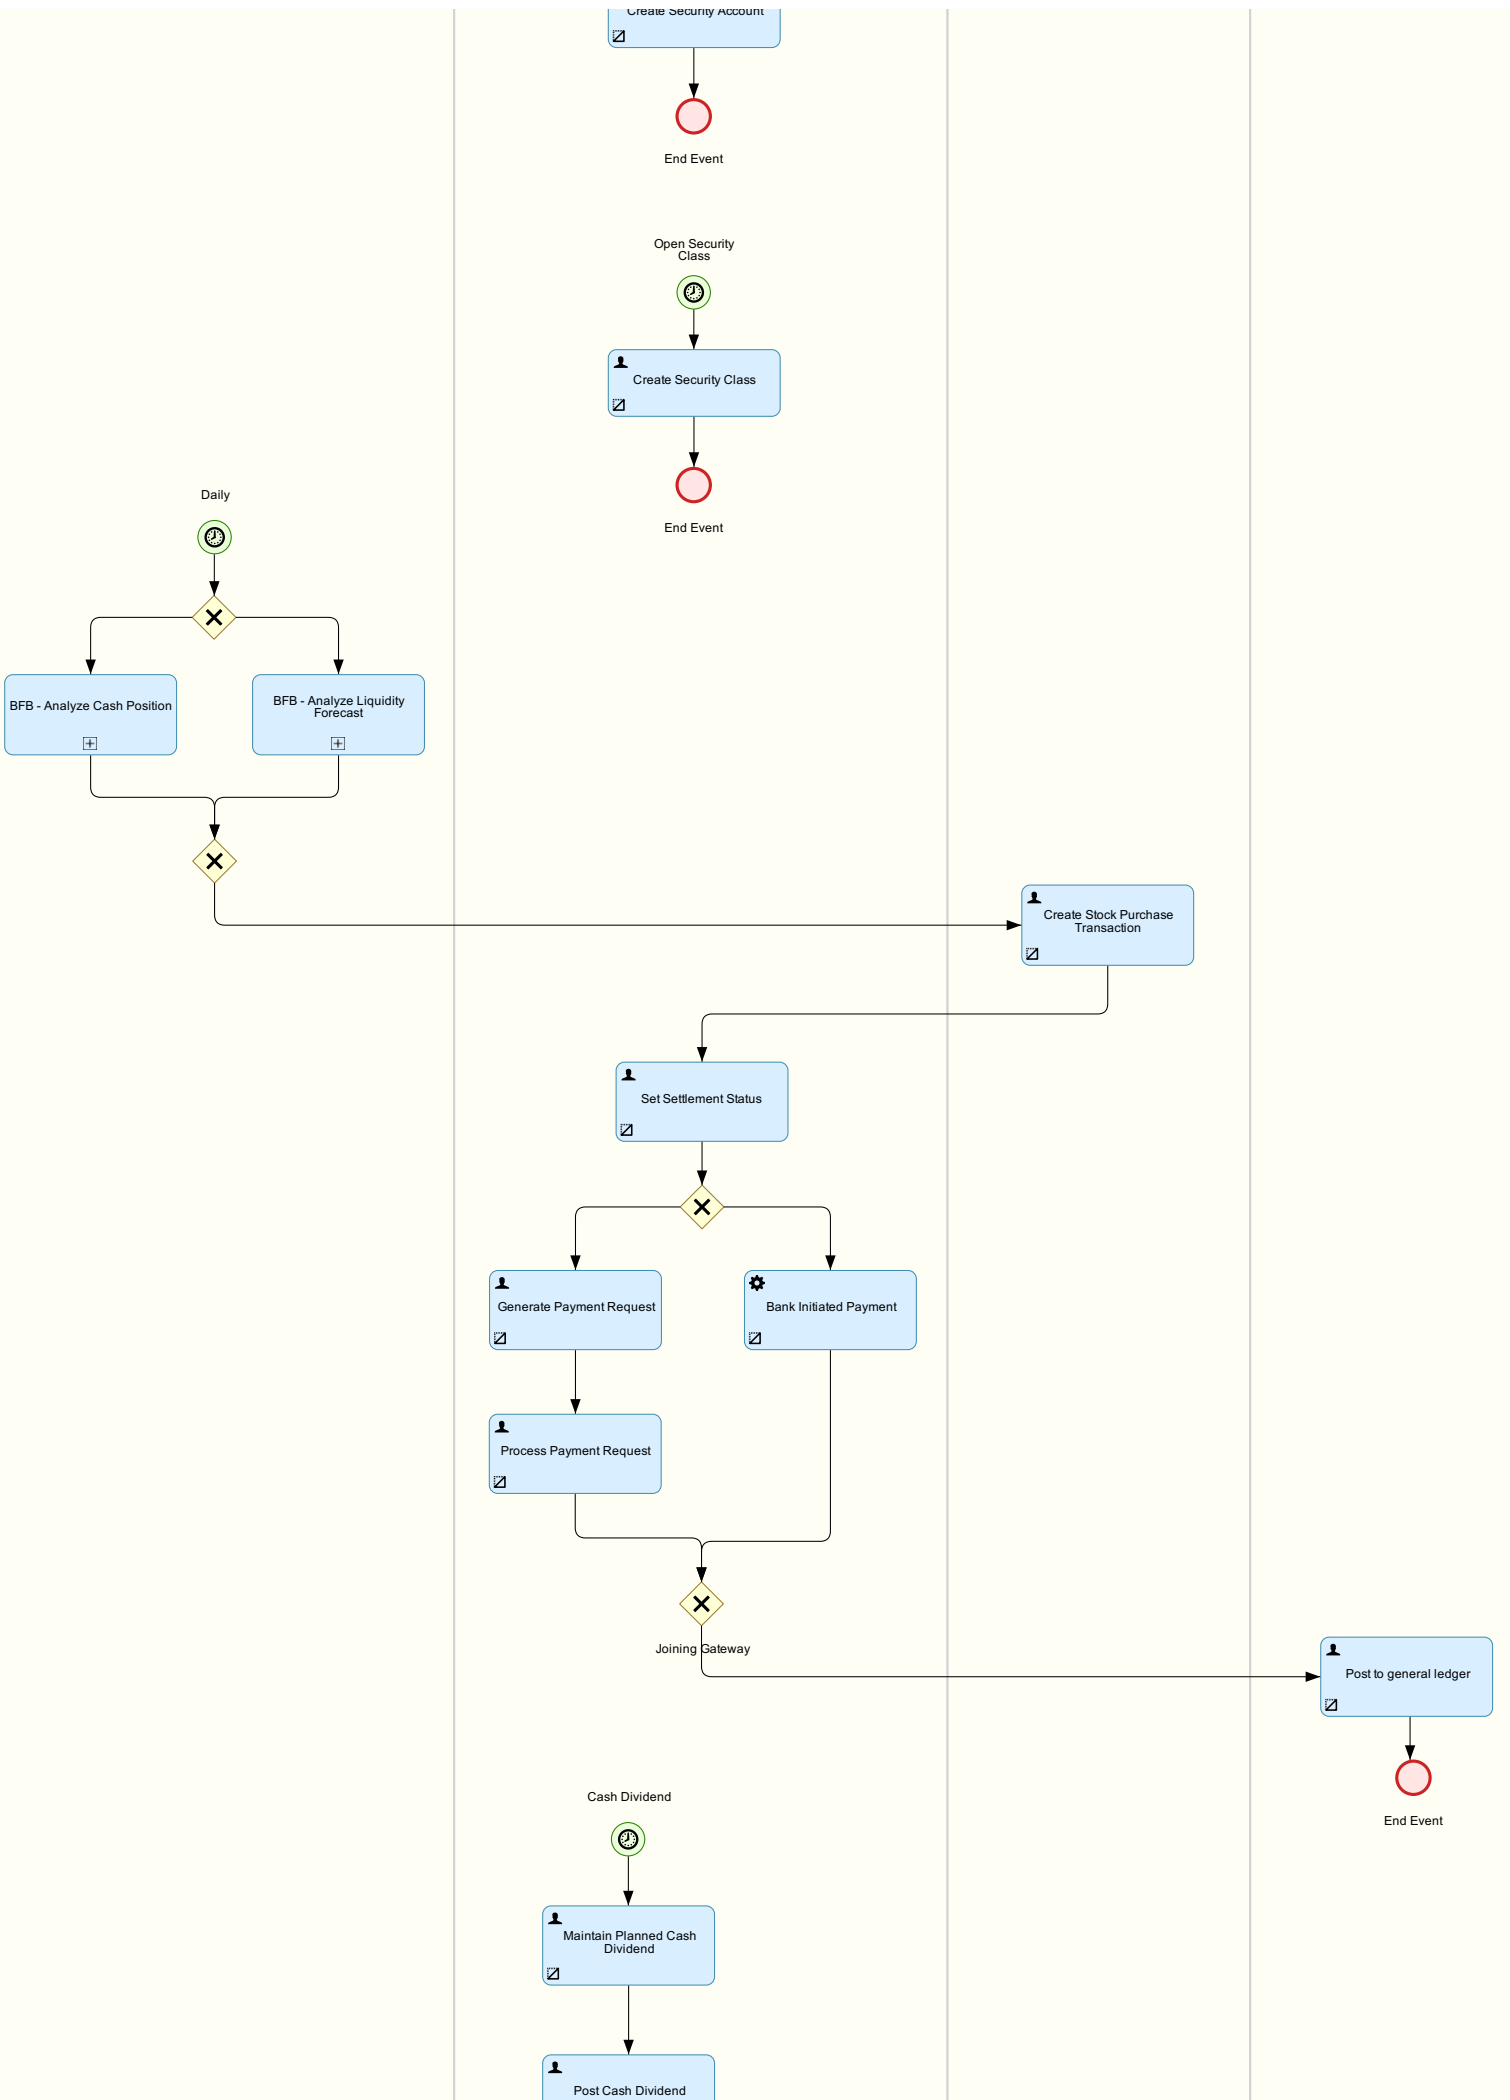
Create Security Account

End Event

Open Security Class

Create Security Class

End Event

Daily

BFB - Analyze Cash Position

BFB - Analyze Liquidity Forecast

Create Stock Purchase Transaction

Set Settlement Status

Generate Payment Request

Bank Initiated Payment

Process Payment Request

Joining Gateway

Post to general ledger

End Event

Cash Dividend

Maintain Planned Cash Dividend

Post Cash Dividend